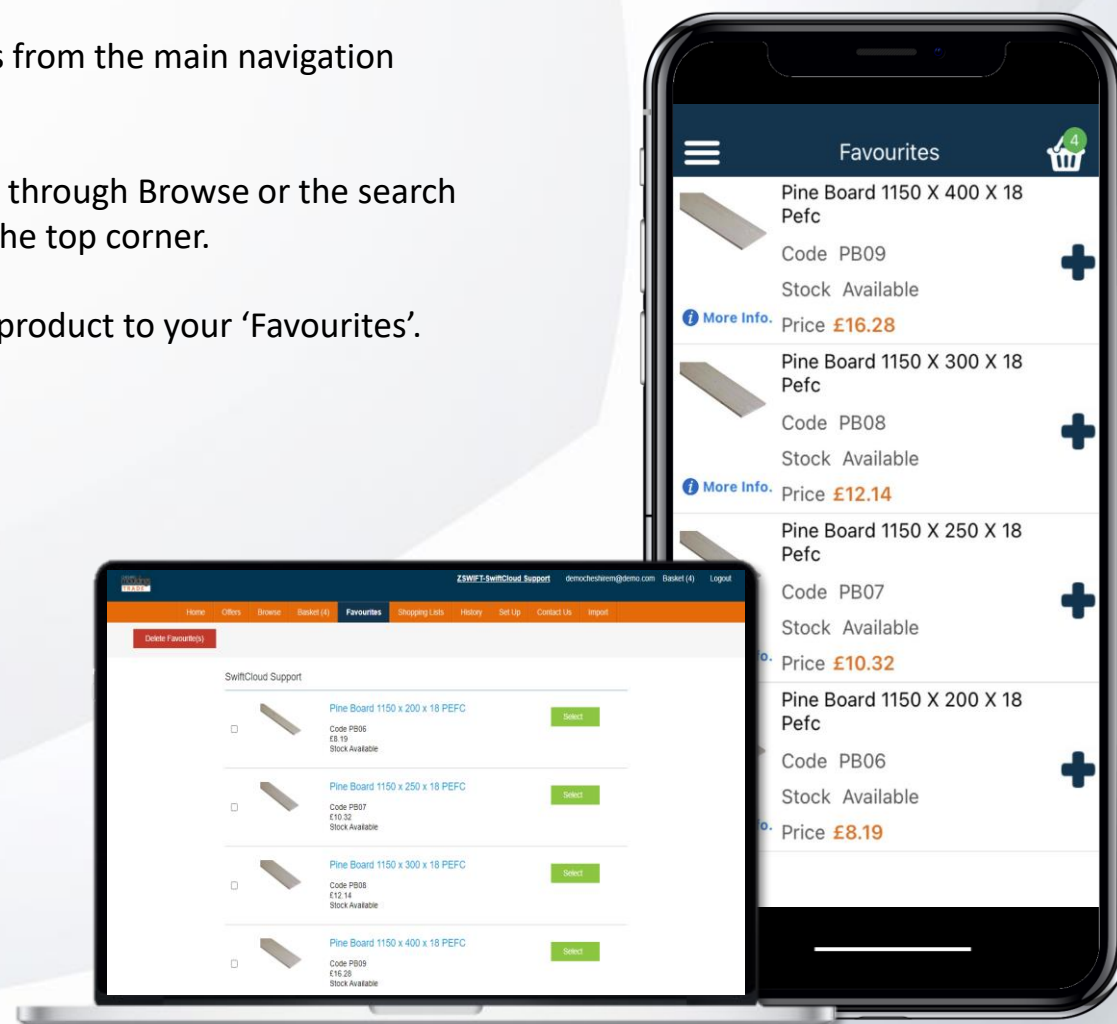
s from the main navigation

through Browse or the search he top corner.

product to your 'Favourites'.

Favourites

4

Pine Board 1150 X 400 X 18 Pefc

Code PB09

Stock Available

More Info. Price £16.28

Pine Board 1150 X 300 X 18 Pefc

Code PB08

Stock Available

More Info. Price £12.14

Pine Board 1150 X 250 X 18 Pefc

Code PB07

Stock Available

Price £10.32

Pine Board 1150 X 200 X 18 Pefc

Code PB06

Stock Available

Price £8.19

ZSWIFT-SwiftCloud Support democheshirem@demo.com Basket (4) Logout

Home Offers Browse Basket (4) Favourites Shopping Lists History Set Up Contact Us Import

Delete Favourite(s)

SwiftCloud Support

Pine Board 1150 x 200 x 18 PEFC
Code PB06
£8.19
Stock Available
Select

Pine Board 1150 x 250 x 18 PEFC
Code PB07
£10.32
Stock Available
Select

Pine Board 1150 x 300 x 18 PEFC
Code PB08
£12.14
Stock Available
Select

Pine Board 1150 x 400 x 18 PEFC
Code PB09
£16.28
Stock Available
Select